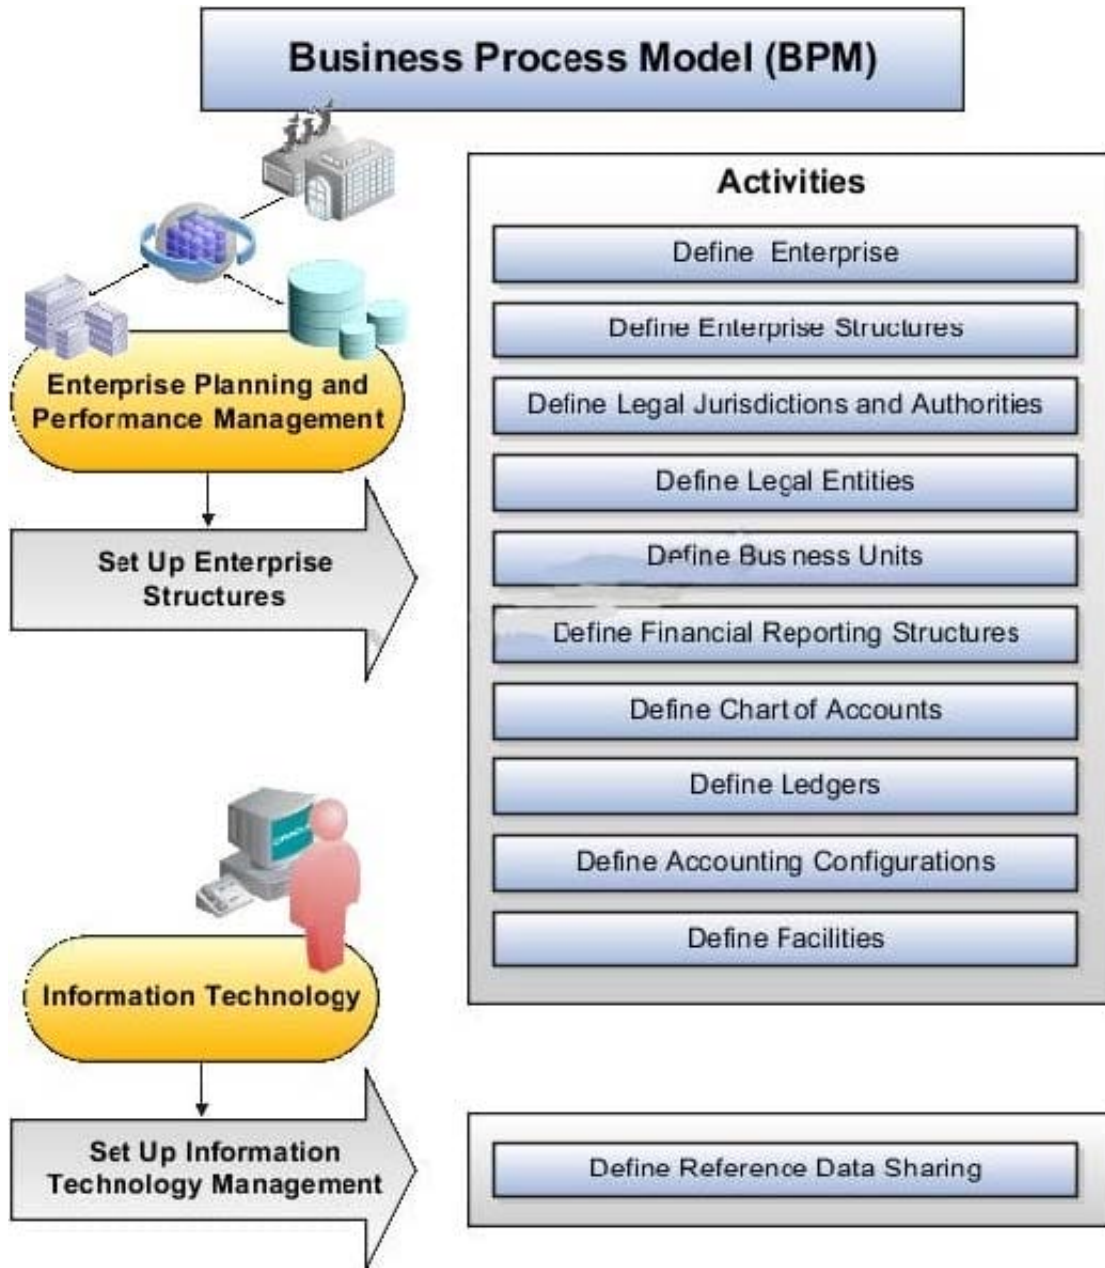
Business Process Model (BPM)

Enterprise Planning and Performance Management

Set Up Enterprise Structures

Activities

Define Enterprise

Define Enterprise Structures

Define Legal Jurisdictions and Authorities

Define Legal Entities

Define Business Units

Define Financial Reporting Structures

Define Chart of Accounts

Define Ledgers

Define Accounting Configurations

Define Facilities

Information Technology

Set Up Information Technology Management

Define Reference Data Sharing